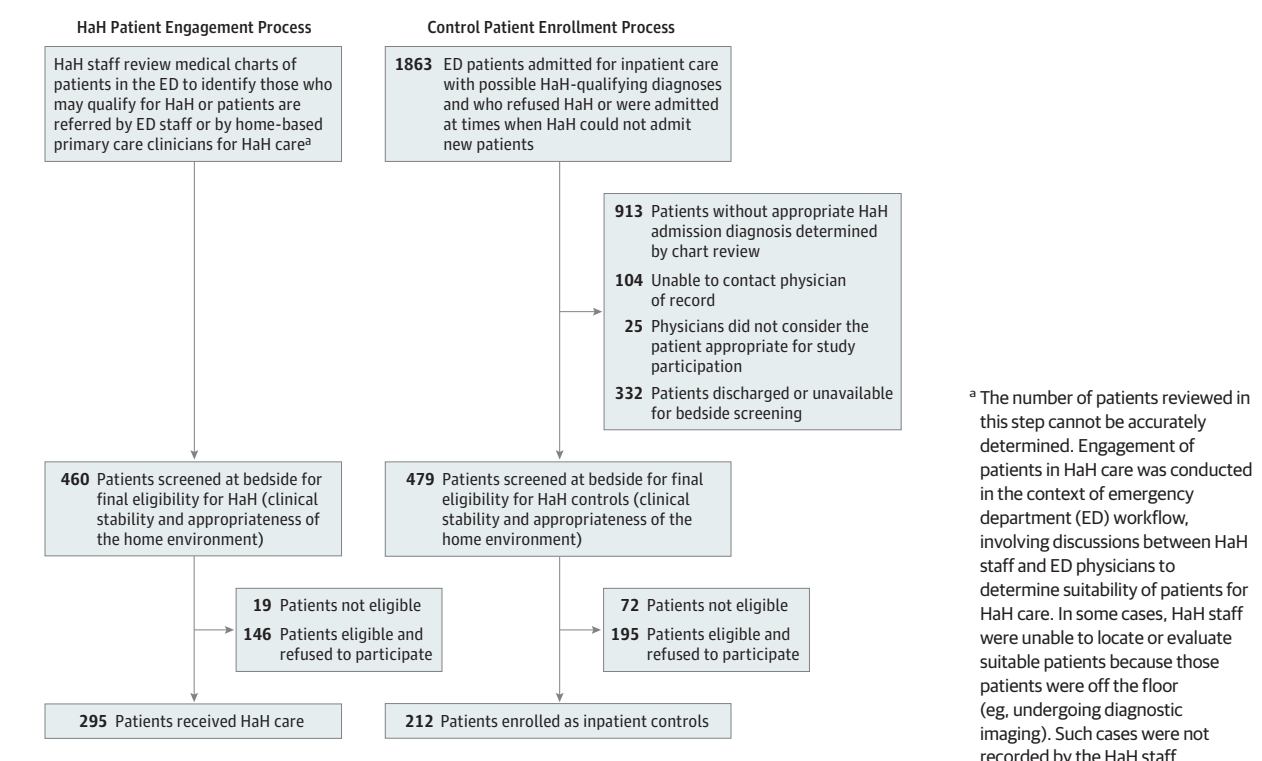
HaH Patient Engagement Process

HaH staff review medical charts of patients in the ED to identify those who may qualify for HaH or patients are referred by ED staff or by home-based primary care clinicians for HaH care$^{a}$

460 Patients screened at bedside for final eligibility for HaH (clinical stability and appropriateness of the home environment)

19 Patients not eligible
146 Patients eligible and refused to participate

295 Patients received HaH care

Control Patient Enrollment Process

1863 ED patients admitted for inpatient care with possible HaH-qualifying diagnoses and who refused HaH or were admitted at times when HaH could not admit new patients

913 Patients without appropriate HaH admission diagnosis determined by chart review
104 Unable to contact physician of record
25 Physicians did not consider the patient appropriate for study participation
332 Patients discharged or unavailable for bedside screening

479 Patients screened at bedside for final eligibility for HaH controls (clinical stability and appropriateness of the home environment)

72 Patients not eligible
195 Patients eligible and refused to participate

212 Patients enrolled as inpatient controls

$^{a}$ The number of patients reviewed in this step cannot be accurately determined. Engagement of patients in HaH care was conducted in the context of emergency department (ED) workflow, involving discussions between HaH staff and ED physicians to determine suitability of patients for HaH care. In some cases, HaH staff were unable to locate or evaluate suitable patients because those patients were off the floor (eg, undergoing diagnostic imaging). Such cases were not recorded by the HaH staff